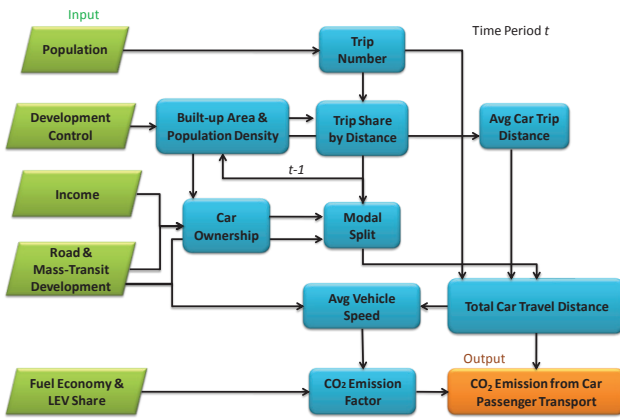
Input

Time Period $t$

Population

Trip Number

Development Control

Built-up Area & Population Density

Trip Share by Distance

Avg Car Trip Distance

$t$-1

Income

Car Ownership

Modal Split

Road & Mass-Transit Development

Avg Vehicle Speed

Total Car Travel Distance

Output

Fuel Economy & LEV Share

$CO_2$ Emission Factor

$CO_2$ Emission from Car Passenger Transport